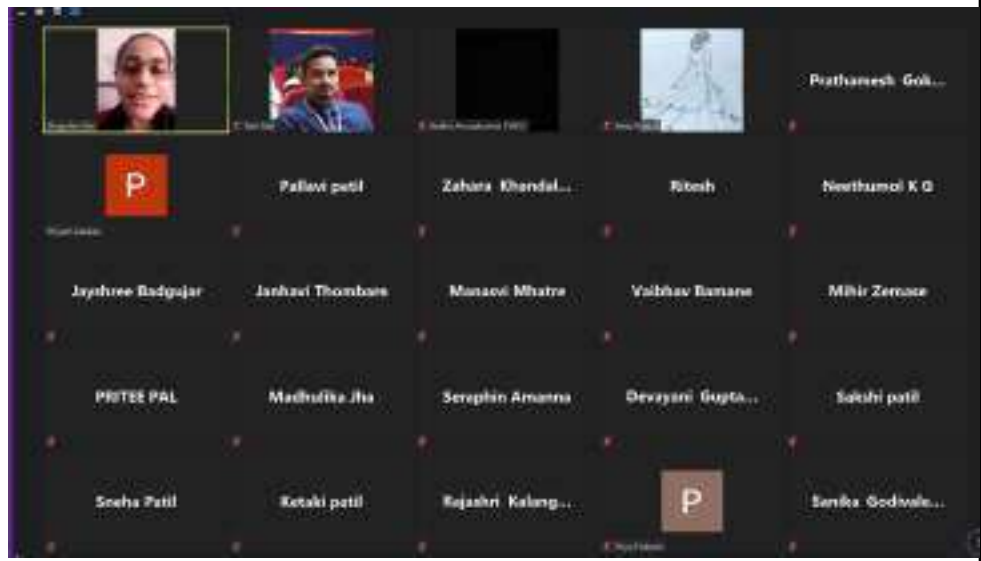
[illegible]

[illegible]

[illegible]

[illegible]

Prathamesh Gok...

P

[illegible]

Pallavi patil

Zahara Khandal...

Ritesh

Neethumol K G

Jayshree Badgujar

Janhavi Thombare

Manasvi Mhatre

Vaibhav Bamane

Mihir Zemase

PRITEE PAL

Madhulika Jha

Seraphin Amanna

Devayani Gupta...

Sakshi patil

Sneha Patil

Ketaki patil

Rajashri Kalang...

P

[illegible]

Sanika Godivale...